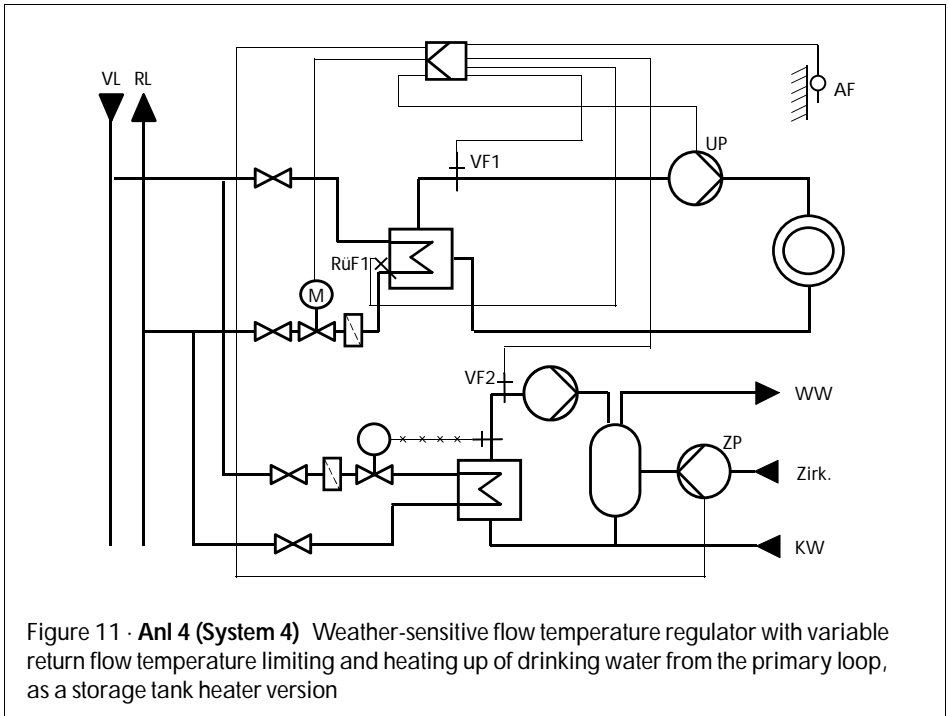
VL RL

AF

UP

VF1

RüF1

M

VF2

WW

ZP

Zirk.

KW

Figure 11 · **Anl 4 (System 4)** Weather-sensitive flow temperature regulator with variable return flow temperature limiting and heating up of drinking water from the primary loop, as a storage tank heater version